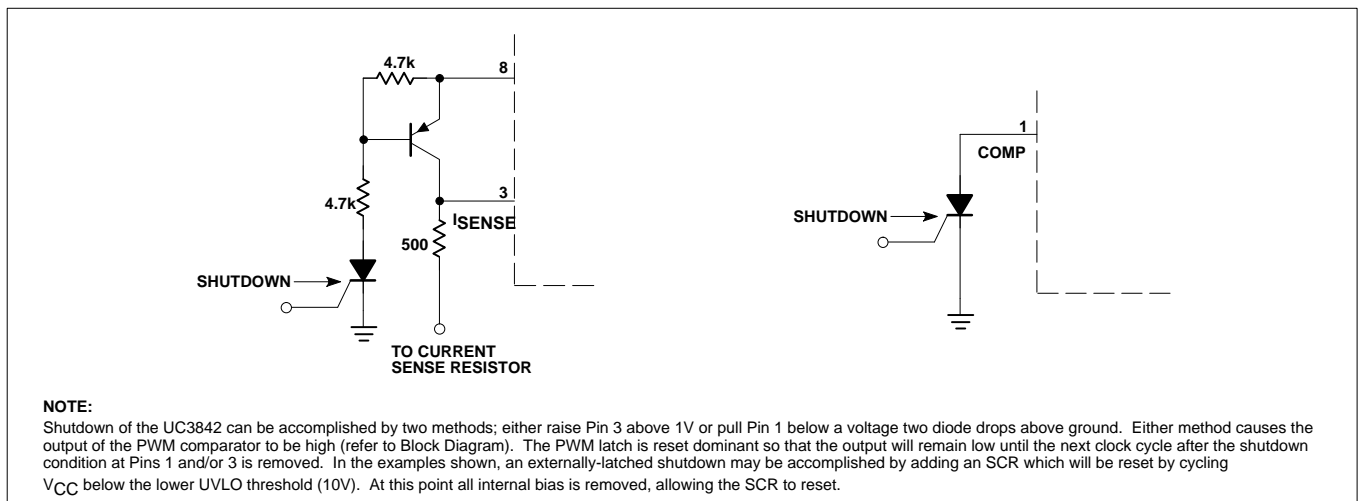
4.7k

8

4.7k

3

$I_{SENSE}$

500

SHUTDOWN

TO CURRENT SENSE RESISTOR

1

COMP

SHUTDOWN

NOTE:

Shutdown of the UC3842 can be accomplished by two methods; either raise Pin 3 above 1V or pull Pin 1 below a voltage two diode drops above ground. Either method causes the output of the PWM comparator to be high (refer to Block Diagram). The PWM latch is reset dominant so that the output will remain low until the next clock cycle after the shutdown condition at Pins 1 and/or 3 is removed. In the examples shown, an externally-latched shutdown may be accomplished by adding an SCR which will be reset by cycling $V_{CC}$ below the lower UVLO threshold (10V). At this point all internal bias is removed, allowing the SCR to reset.